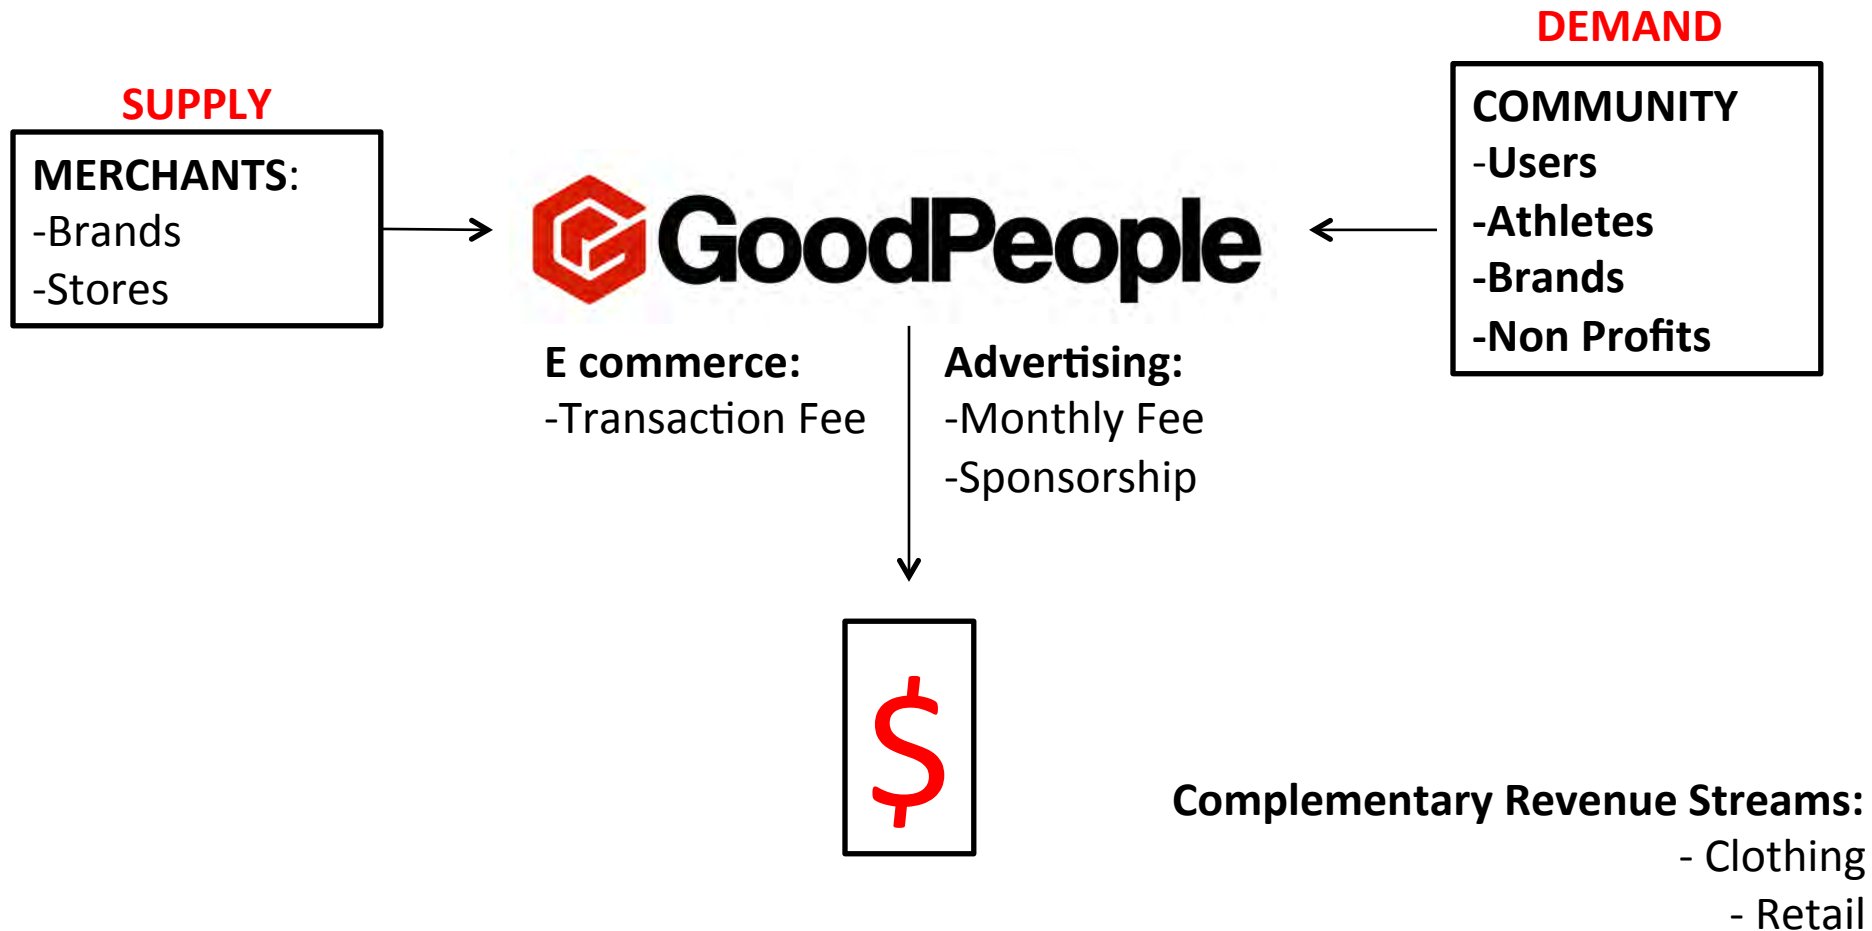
SUPPLY

MERCHANTS:
-Brands
-Stores

GoodPeople

DEMAND

COMMUNITY
-Users
-Athletes
-Brands
-Non Profits

E commerce:
-Transaction Fee

Advertising:
-Monthly Fee
-Sponsorship

$

Complementary Revenue Streams:
- Clothing
- Retail